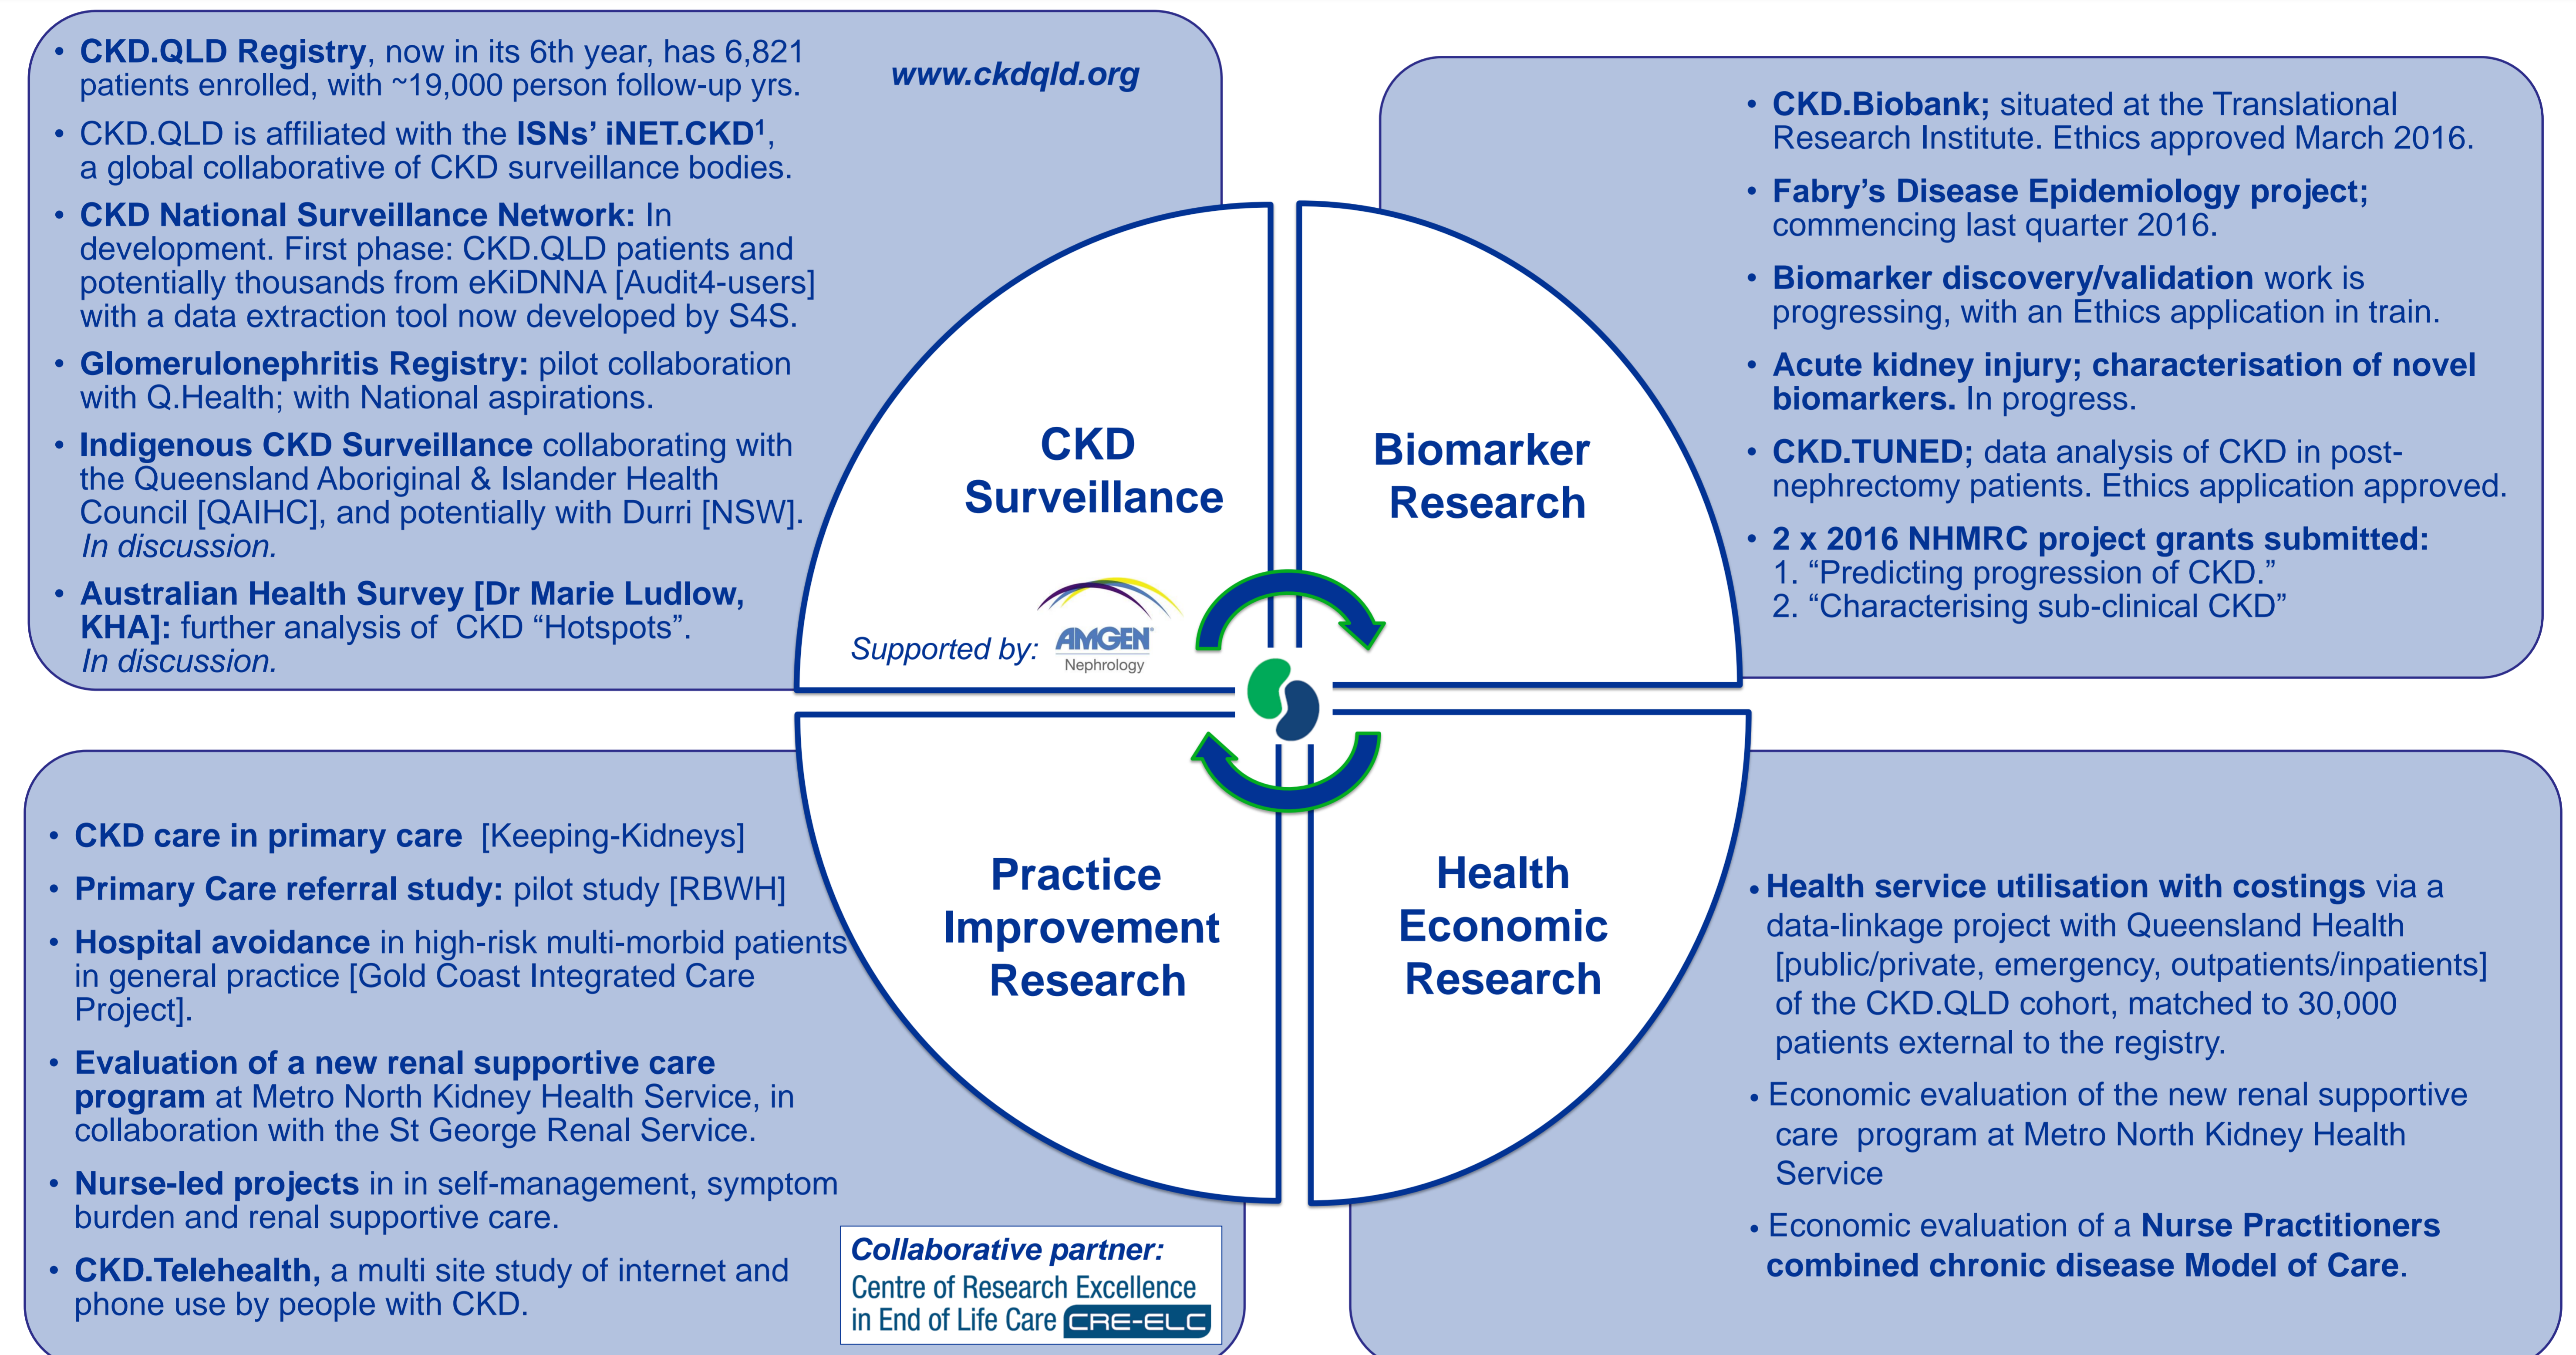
- CKD.QLD Registry, now in its 6th year, has 6,821 patients enrolled, with ~19,000 person follow-up yrs.
- CKD.QLD is affiliated with the ISNs' iNET.CKD$^1$, a global collaborative of CKD surveillance bodies.
- CKD National Surveillance Network: In development. First phase: CKD.QLD patients and potentially thousands from eKiDNNA [Audit4-users] with a data extraction tool now developed by S4S.
- Glomerulonephritis Registry: pilot collaboration with Q.Health; with National aspirations.
- Indigenous CKD Surveillance collaborating with the Queensland Aboriginal & Islander Health Council [QAIHC], and potentially with Durri [NSW]. In discussion.
- Australian Health Survey [Dr Marie Ludlow, KHA]: further analysis of CKD "Hotspots". In discussion.

www.ckdqld.org

CKD Surveillance

Supported by: AMGEN Nephrology

Biomarker Research

- CKD.Biobank; situated at the Translational Research Institute. Ethics approved March 2016.
- Fabry's Disease Epidemiology project; commencing last quarter 2016.
- Biomarker discovery/validation work is progressing, with an Ethics application in train.
- Acute kidney injury; characterisation of novel biomarkers. In progress.
- CKD.TUNED; data analysis of CKD in post-nephrectomy patients. Ethics application approved.
- 2 x 2016 NHMRC project grants submitted:
1. "Predicting progression of CKD."
2. "Characterising sub-clinical CKD"

Practice Improvement Research

Health Economic Research

- CKD care in primary care [Keeping-Kidneys]
- Primary Care referral study: pilot study [RBWH]
- Hospital avoidance in high-risk multi-morbid patients in general practice [Gold Coast Integrated Care Project].
- Evaluation of a new renal supportive care program at Metro North Kidney Health Service, in collaboration with the St George Renal Service.
- Nurse-led projects in in self-management, symptom burden and renal supportive care.
- CKD.Telehealth, a multi site study of internet and phone use by people with CKD.

Collaborative partner: Centre of Research Excellence in End of Life Care CRE-ELC

- Health service utilisation with costings via a data-linkage project with Queensland Health [public/private, emergency, outpatients/inpatients] of the CKD.QLD cohort, matched to 30,000 patients external to the registry.
- Economic evaluation of the new renal supportive care program at Metro North Kidney Health Service
- Economic evaluation of a Nurse Practitioners combined chronic disease Model of Care.